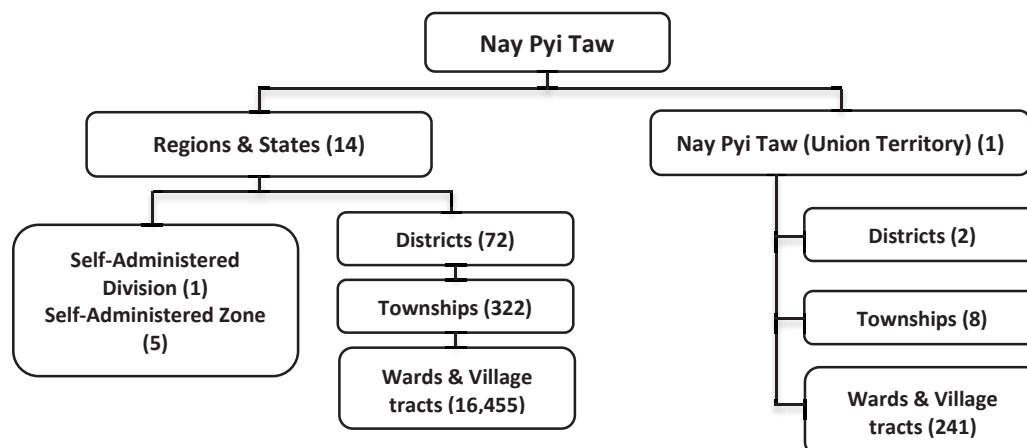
Nay Pyi Taw

Regions & States (14)

Nay Pyi Taw (Union Territory) (1)

Self-Administered Division (1) Self-Administered Zone (5)

Districts (72)

Townships (322)

Wards & Village tracts (16,455)

Districts (2)

Townships (8)

Wards & Village tracts (241)